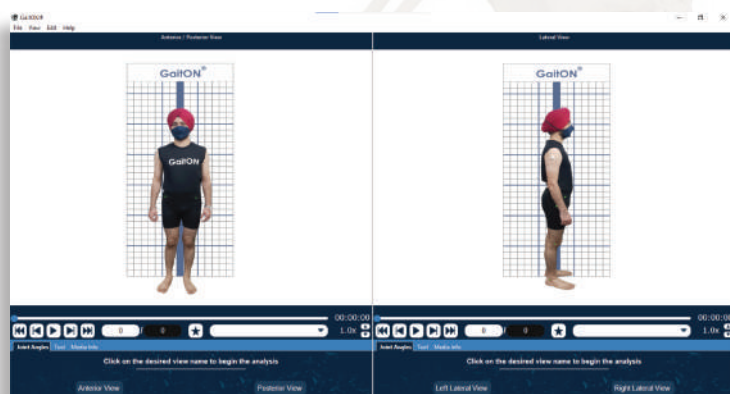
GaitON
File View Edit Help

Anterior / Posterior View

GaitON®

GaitON

00:00:00
0 0
1.0x

Joint Angles Tool Media Info

Click on the desired view name to begin the analysis

Anterior View
Posterior View

Lateral View

GaitON®

00:00:00
0 0
1.0x

Joint Angles Tool Media Info

Click on the desired view name to begin the analysis

Left Lateral View
Right Lateral View